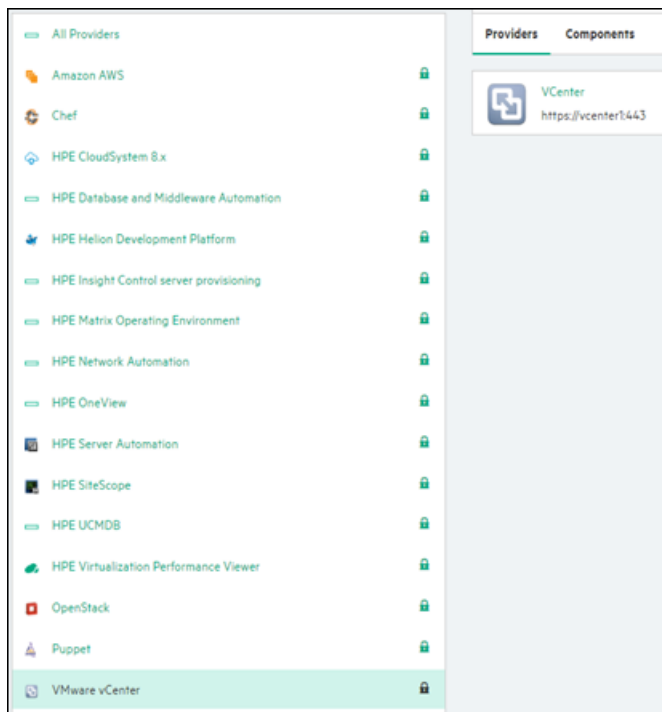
All Providers

Amazon AWS

Chef

HPE CloudSystem 8.x

HPE Database and Middleware Automation

HPE Helion Development Platform

HPE Insight Control server provisioning

HPE Matrix Operating Environment

HPE Network Automation

HPE OneView

HPE Server Automation

HPE SiteScope

HPE UCMDB

HPE Virtualization Performance Viewer

OpenStack

Puppet

VMware vCenter

Providers Components

VCenter
https://vcenter1:443